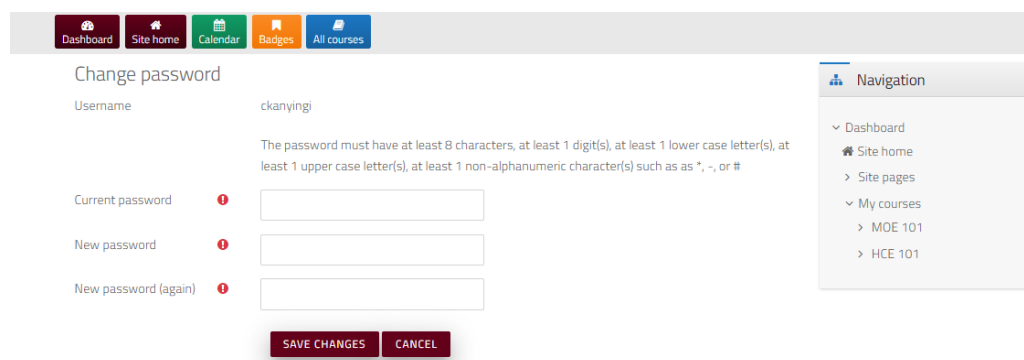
Dashboard Site home Calendar Badges All courses

Change password

Username ckanyingi

The password must have at least 8 characters, at least 1 digit(s), at least 1 lower case letter(s), at least 1 upper case letter(s), at least 1 non-alphanumeric character(s) such as as *, -, or #

Current password

New password

New password (again)

SAVE CHANGES CANCEL

Navigation

Dashboard
Site home
Site pages
My courses
MOE 101
HCE 101